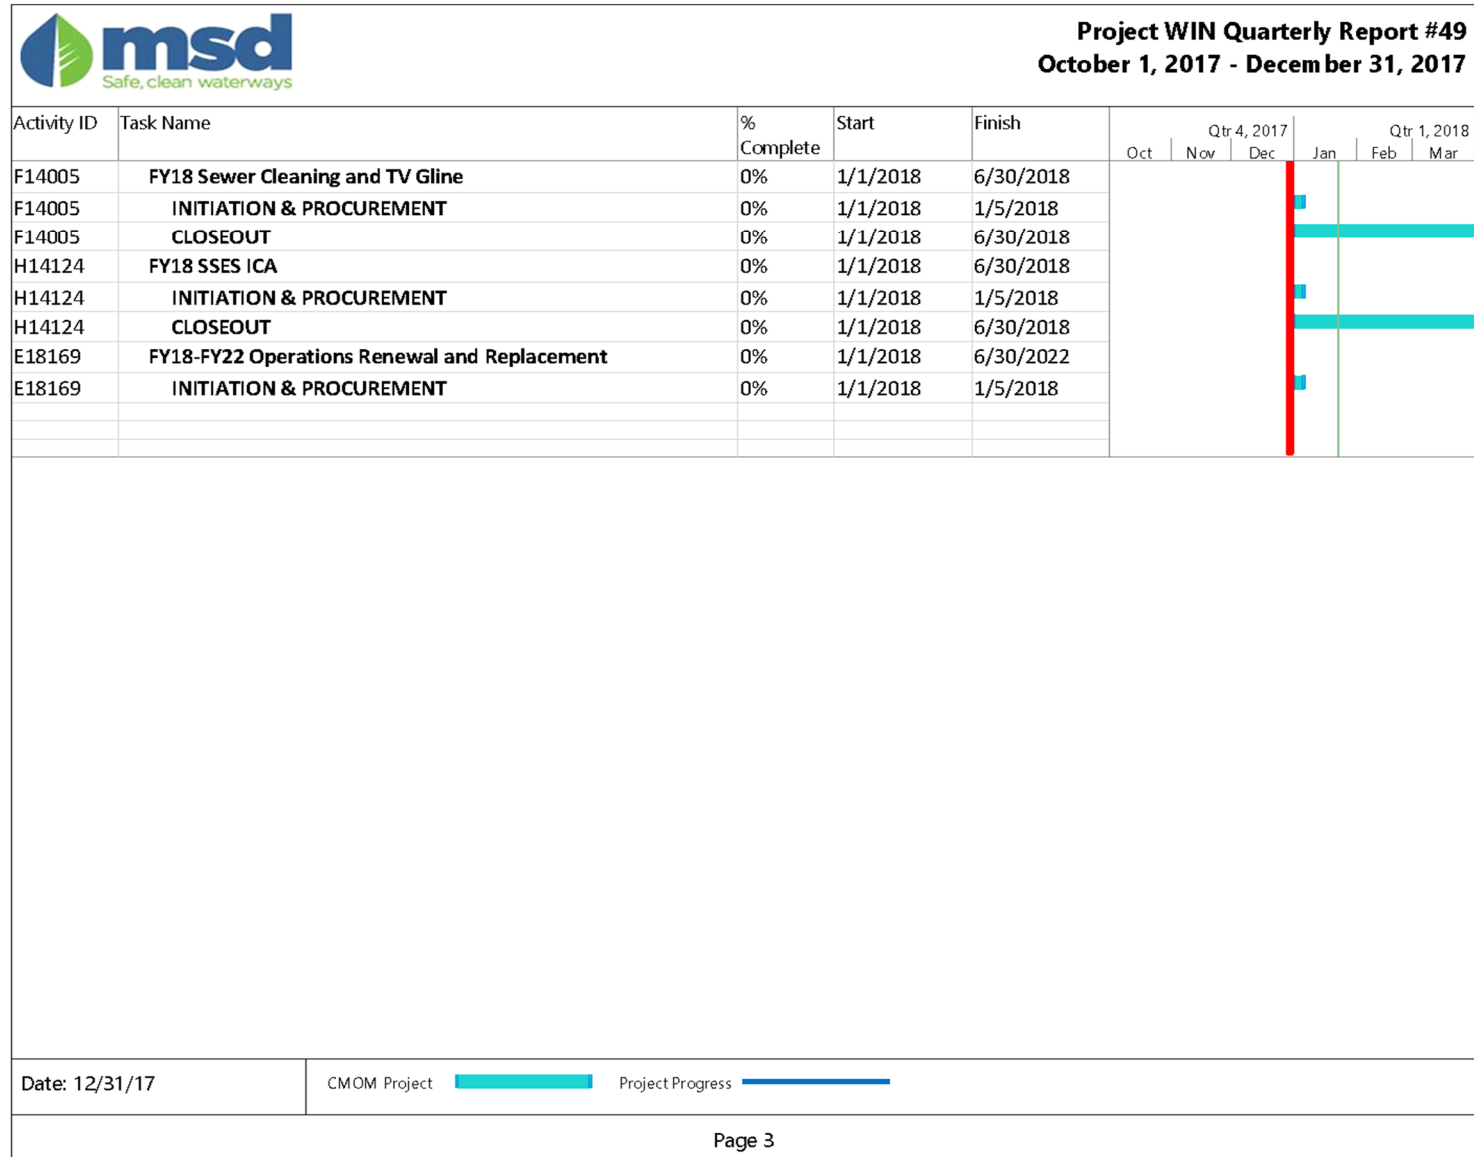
msd
Safe, clean waterways

Project WIN Quarterly Report #49
October 1, 2017 - December 31, 2017

| Activity ID | Task Name | % Complete | Start | Finish |
|---|---|---|---|---|
| F14005 | FY18 Sewer Cleaning and TV Gline | 0% | 1/1/2018 | 6/30/2018 |
| F14005 | INITIATION & PROCUREMENT | 0% | 1/1/2018 | 1/5/2018 |
| F14005 | CLOSEOUT | 0% | 1/1/2018 | 6/30/2018 |
| H14124 | FY18 SSES ICA | 0% | 1/1/2018 | 6/30/2018 |
| H14124 | INITIATION & PROCUREMENT | 0% | 1/1/2018 | 1/5/2018 |
| H14124 | CLOSEOUT | 0% | 1/1/2018 | 6/30/2018 |
| E18169 | FY18-FY22 Operations Renewal and Replacement | 0% | 1/1/2018 | 6/30/2022 |
| E18169 | INITIATION & PROCUREMENT | 0% | 1/1/2018 | 1/5/2018 |

Qtr 4, 2017
Oct Nov Dec
Qtr 1, 2018
Jan Feb Mar

Date: 12/31/17
CMOM Project
Project Progress

Page 3